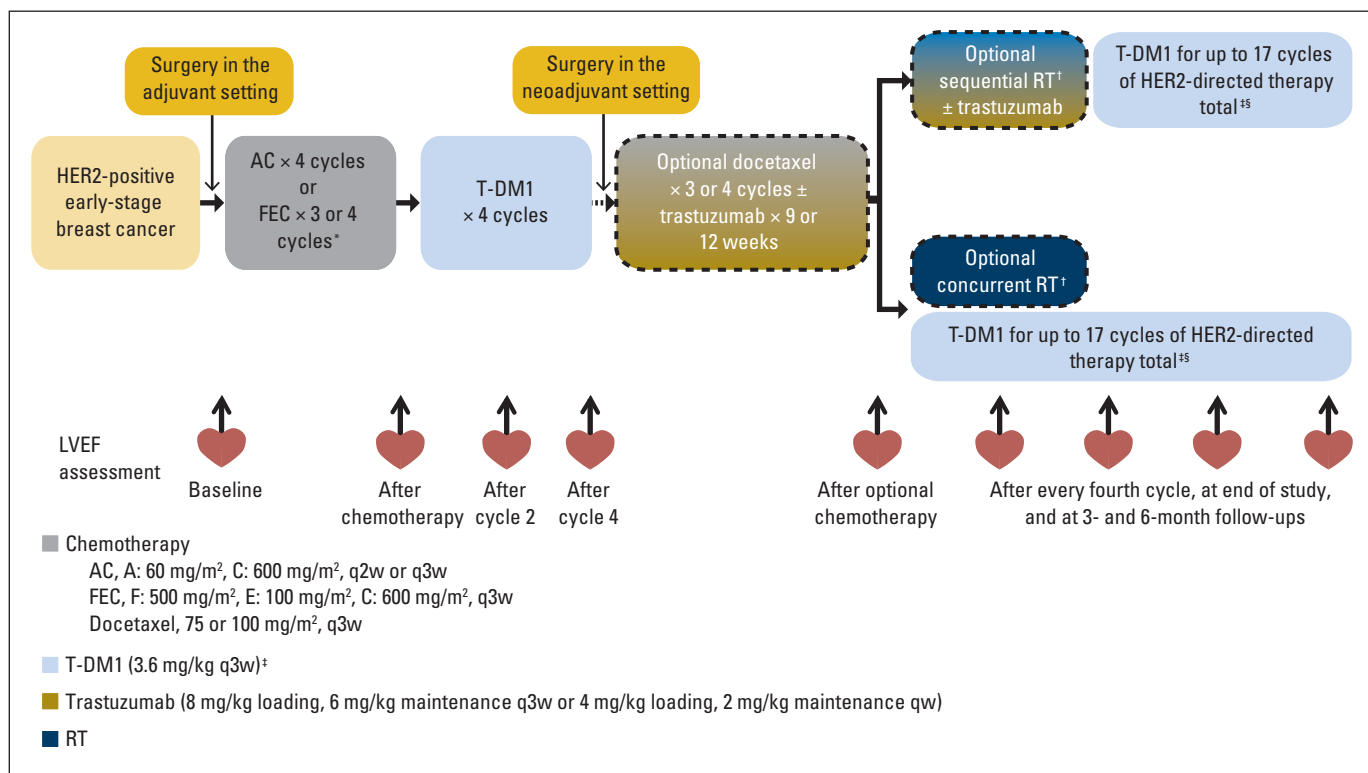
Surgery in the adjuvant setting

Surgery in the neoadjuvant setting

HER2-positive early-stage breast cancer

AC × 4 cycles or FEC × 3 or 4 cycles*

T-DM1 × 4 cycles

Optional docetaxel × 3 or 4 cycles ± trastuzumab × 9 or 12 weeks

Optional sequential RT† ± trastuzumab

T-DM1 for up to 17 cycles of HER2-directed therapy total‡§

Optional concurrent RT†

T-DM1 for up to 17 cycles of HER2-directed therapy total‡§

LVEF assessment

Baseline

After chemotherapy

After cycle 2

After cycle 4

After optional chemotherapy

After every fourth cycle, at end of study, and at 3- and 6-month follow-ups

Chemotherapy
AC, A: 60 mg/m$^2$, C: 600 mg/m$^2$, q2w or q3w
FEC, F: 500 mg/m$^2$, E: 100 mg/m$^2$, C: 600 mg/m$^2$, q3w
Docetaxel, 75 or 100 mg/m$^2$, q3w

T-DM1 (3.6 mg/kg q3w)‡

Trastuzumab (8 mg/kg loading, 6 mg/kg maintenance q3w or 4 mg/kg loading, 2 mg/kg maintenance qw)

RT